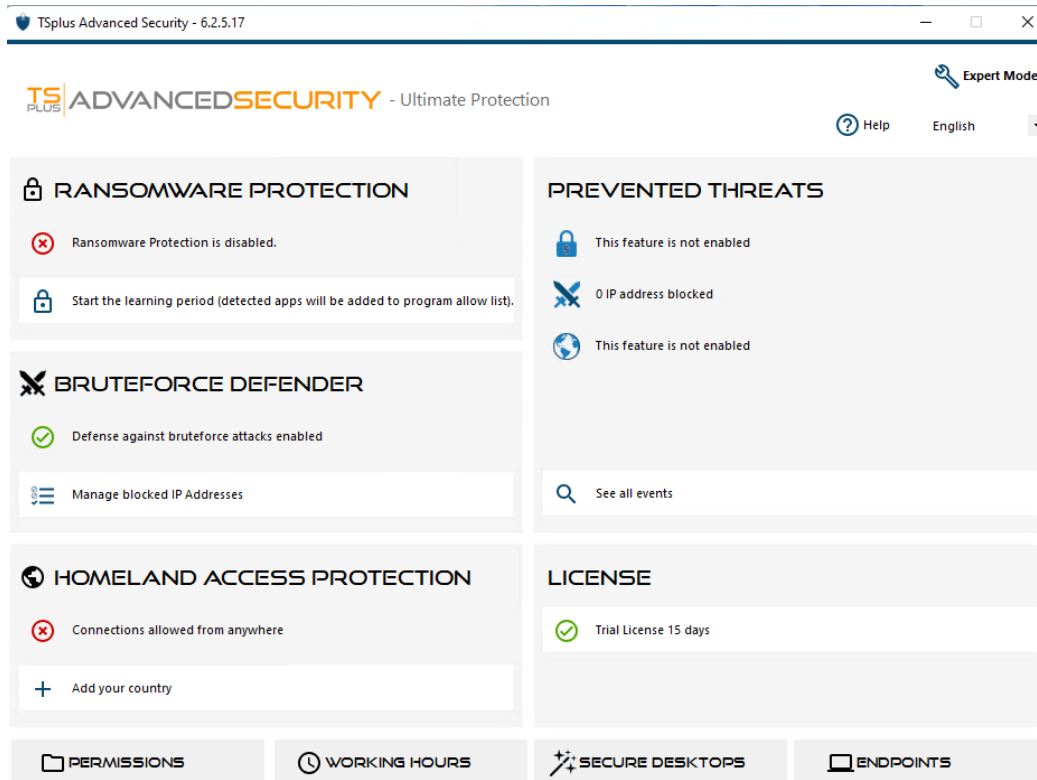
TSplus Advanced Security - 6.2.5.17

TS PLUS ADVANCEDSECURITY - Ultimate Protection

Expert Mode

Help

English

RANSOMWARE PROTECTION

Ransomware Protection is disabled.

Start the learning period (detected apps will be added to program allow list).

BRUTEFORCE DEFENDER

Defense against bruteforce attacks enabled

Manage blocked IP Addresses

HOMELAND ACCESS PROTECTION

Connections allowed from anywhere

Add your country

PREVENTED THREATS

This feature is not enabled

0 IP address blocked

This feature is not enabled

See all events

LICENSE

Trial License 15 days

PERMISSIONS

WORKING HOURS

SECURE DESKTOPS

ENDPOINTS